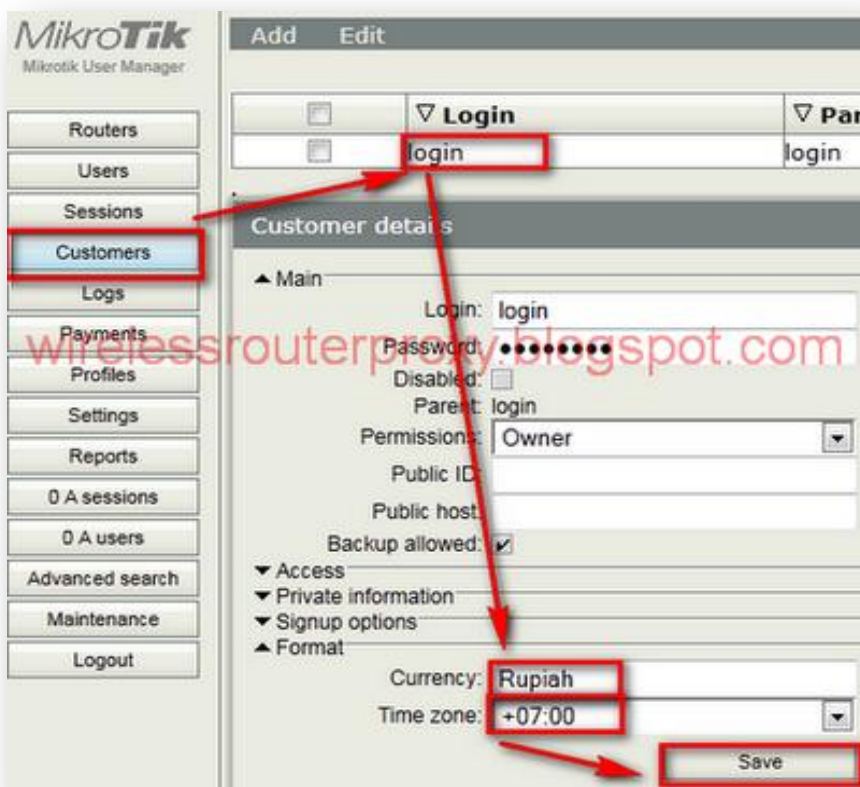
MikroTik
Mikrotik User Manager

Routers
Users
Sessions
Customers
Logs
Payments
Profiles
Settings
Reports
0 A sessions
0 A users
Advanced search
Maintenance
Logout

Add Edit

| | ∇ Login | ∇ Par |
|---|---|---|
| | login | login |

Customer details

▲ Main
Login: login
Password: ••••••••
Disabled:
Parent: login
Permissions: Owner
Public ID:
Public host:
Backup allowed:
▼ Access
▼ Private information
▼ Signup options
▲ Format
Currency: Rupiah
Time zone: +07:00
Save

wirelessrouterproxy.blogspot.com